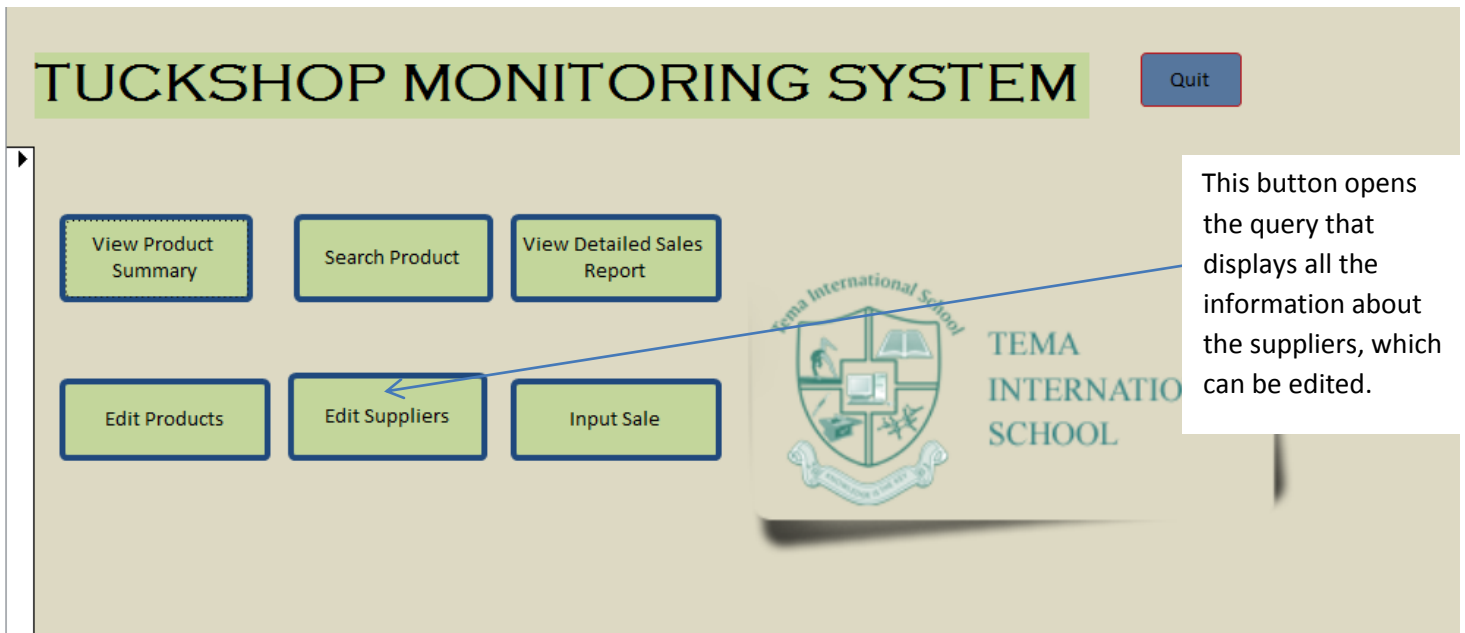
TUCKSHOP MONITORING SYSTEM

Quit

View Product Summary

Search Product

View Detailed Sales Report

Edit Products

Edit Suppliers

Input Sale

Tema International School

TEMA
INTERNATIO
SCHOOL

This button opens the query that displays all the information about the suppliers, which can be edited.